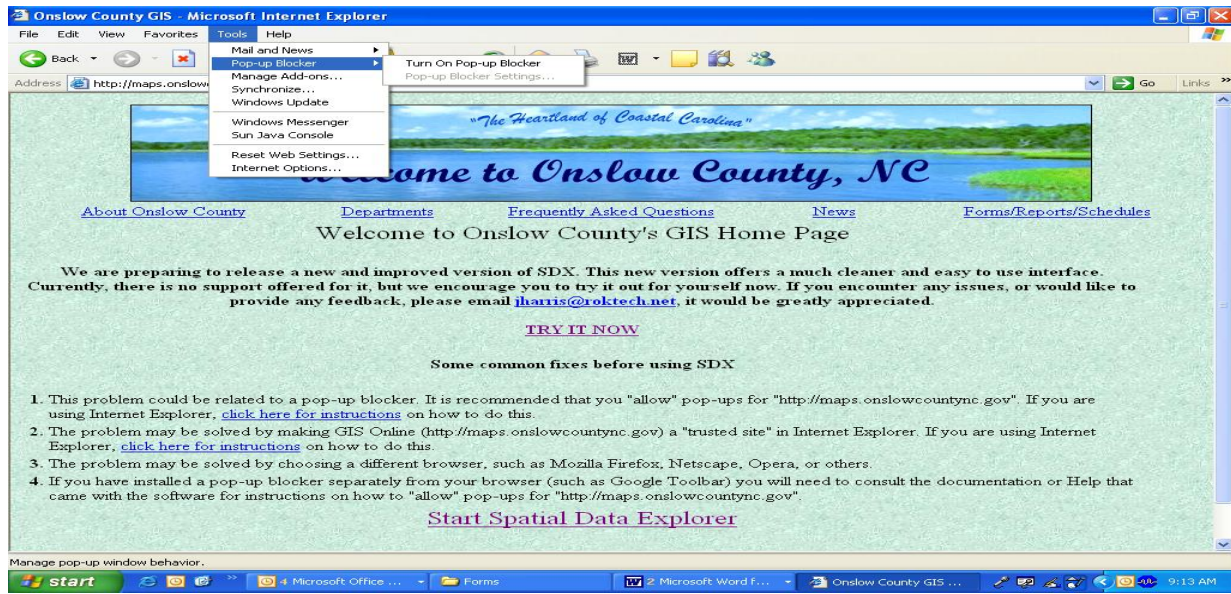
Onslow County GIS - Microsoft Internet Explorer

File Edit View Favorites Tools Help

Back

Address http://maps.onslow

Go Links

Mail and News
Pop-up Blocker
Manage Add-ons...
Synchronize...
Windows Update
Windows Messenger
Sun Java Console
Reset Web Settings...
Internet Options...

Turn On Pop-up Blocker
Pop-up Blocker Settings...

"The Heartland of Coastal Carolina"

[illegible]come to Onslow County, NC

About Onslow County Departments Frequently Asked Questions News Forms/Reports/Schedules

Welcome to Onslow County's GIS Home Page

We are preparing to release a new and improved version of SDX. This new version offers a much cleaner and easy to use interface. Currently, there is no support offered for it, but we encourage you to try it out for yourself now. If you encounter any issues, or would like to provide any feedback, please email jharris@roktech.net, it would be greatly appreciated.

TRY IT NOW

Some common fixes before using SDX

1. This problem could be related to a pop-up blocker. It is recommended that you "allow" pop-ups for "http://maps.onslowcountync.gov". If you are using Internet Explorer, click here for instructions on how to do this.
2. The problem may be solved by making GIS Online (http://maps.onslowcountync.gov) a "trusted site" in Internet Explorer. If you are using Internet Explorer, click here for instructions on how to do this.
3. The problem may be solved by choosing a different browser, such as Mozilla Firefox, Netscape, Opera, or others.
4. If you have installed a pop-up blocker separately from your browser (such as Google Toolbar) you will need to consult the documentation or Help that came with the software for instructions on how to "allow" pop-ups for "http://maps.onslowcountync.gov".

Start Spatial Data Explorer

Manage pop-up window behavior.

start 4 Microsoft Office ... Forms 2 Microsoft Word f... Onslow County GIS ... 9:13 AM